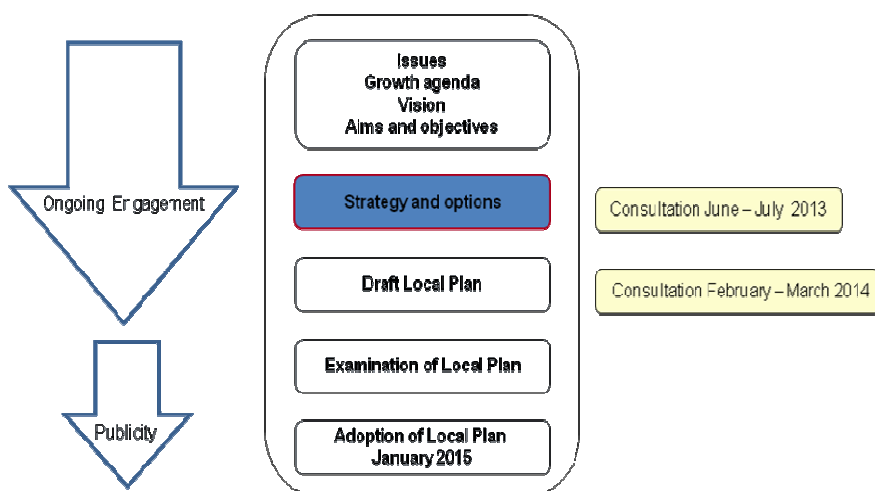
Ongoing Engagement

Publicity

Issues
Growth agenda
Vision
Aims and objectives

Strategy and options

Consultation June – July 2013

Draft Local Plan

Consultation February – March 2014

Examination of Local Plan

Adoption of Local Plan
January 2015